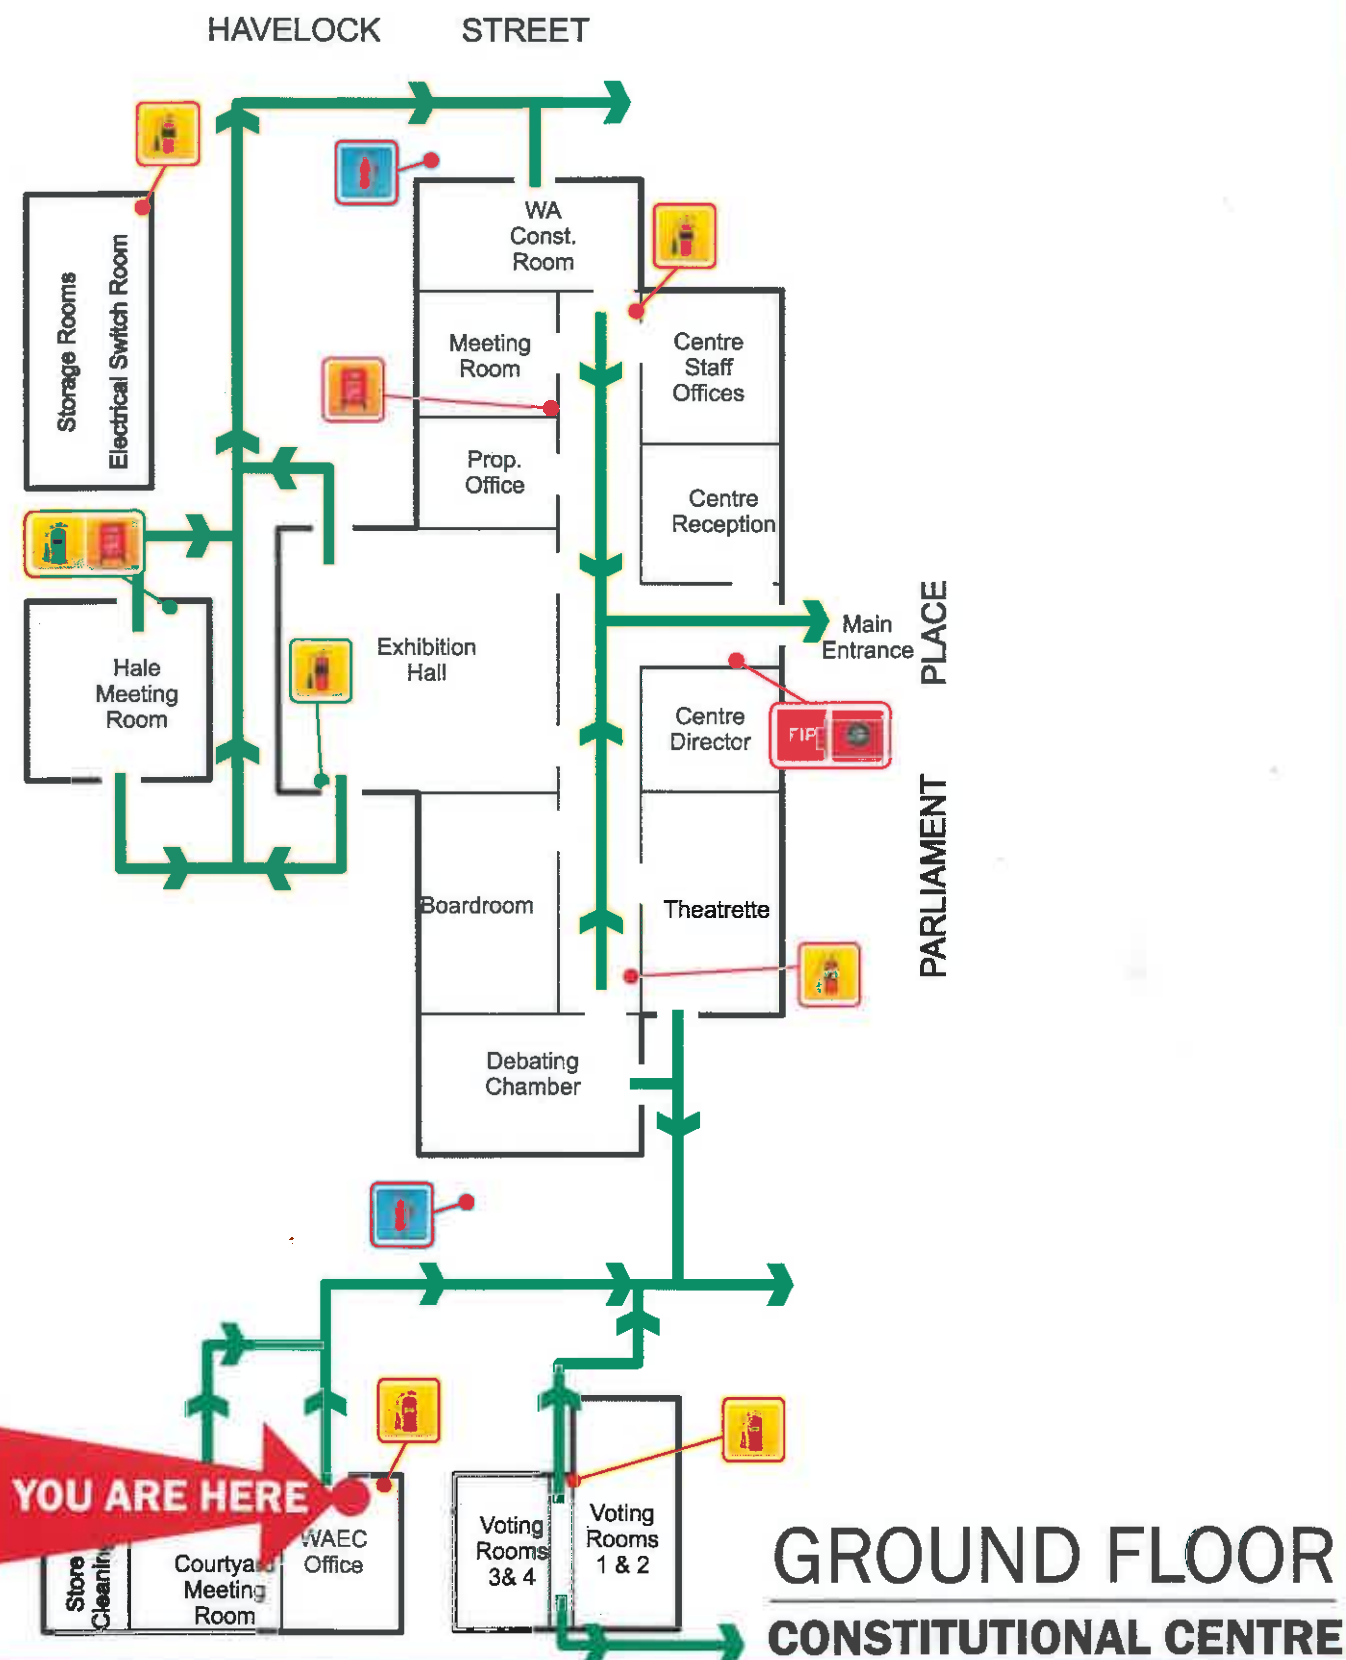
HAVELOCK STREET

Storage Rooms

Electrical Switch Room

WA Const. Room

Meeting Room

Centre Staff Offices

Prop. Office

Centre Reception

Exhibition Hall

Main Entrance

PARLIAMENT PLACE

Hale Meeting Room

Centre Director

FIP

Boardroom

Theatrette

Debating Chamber

YOU ARE HERE

Store Cleaning

Courtyard Meeting Room

WAEC Office

Voting Rooms 3& 4

Voting Rooms 1 & 2

GROUND FLOOR

CONSTITUTIONAL CENTRE